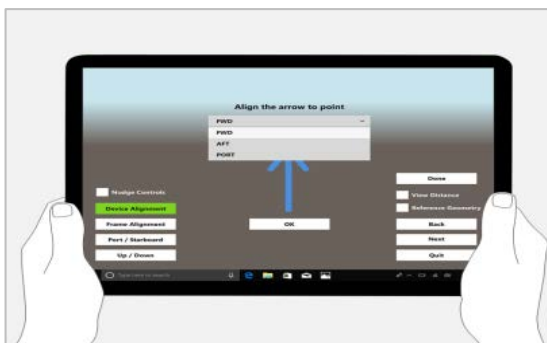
Align the arrow to point

FWD

FWD

AFT

PORT

Done

Nudge Controls

View Distance

Device Alignment

Reference Geometry

Frame Alignment

OK

Back

Port / Starboard

Next

Up / Down

Quit

Type here to search